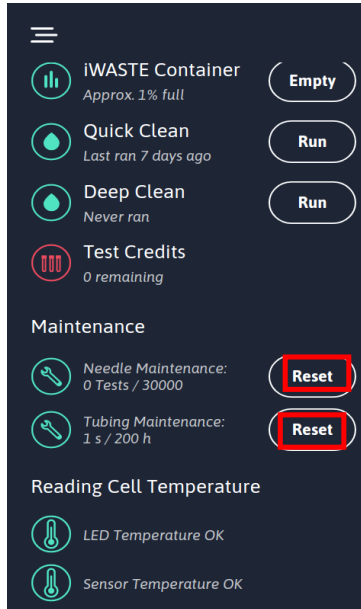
iWASTE Container
Approx. 1% full
Empty

Quick Clean
Last ran 7 days ago
Run

Deep Clean
Never ran
Run

Test Credits
0 remaining

Maintenance

Needle Maintenance:
0 Tests / 30000
Reset

Tubing Maintenance:
1 s / 200 h
Reset

Reading Cell Temperature

LED Temperature OK

Sensor Temperature OK